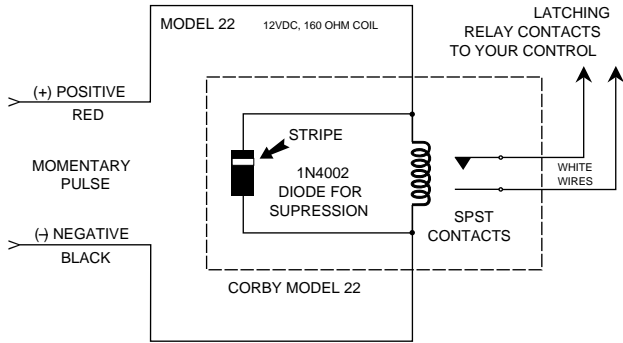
MODEL 22 12VDC, 160 OHM COIL

LATCHING RELAY CONTACTS TO YOUR CONTROL

(+) POSITIVE

RED

STRIPE

MOMENTARY PULSE

1N4002 DIODE FOR SUPRESSION

WHITE WIRES

SPST CONTACTS

(-) NEGATIVE

BLACK

CORBY MODEL 22